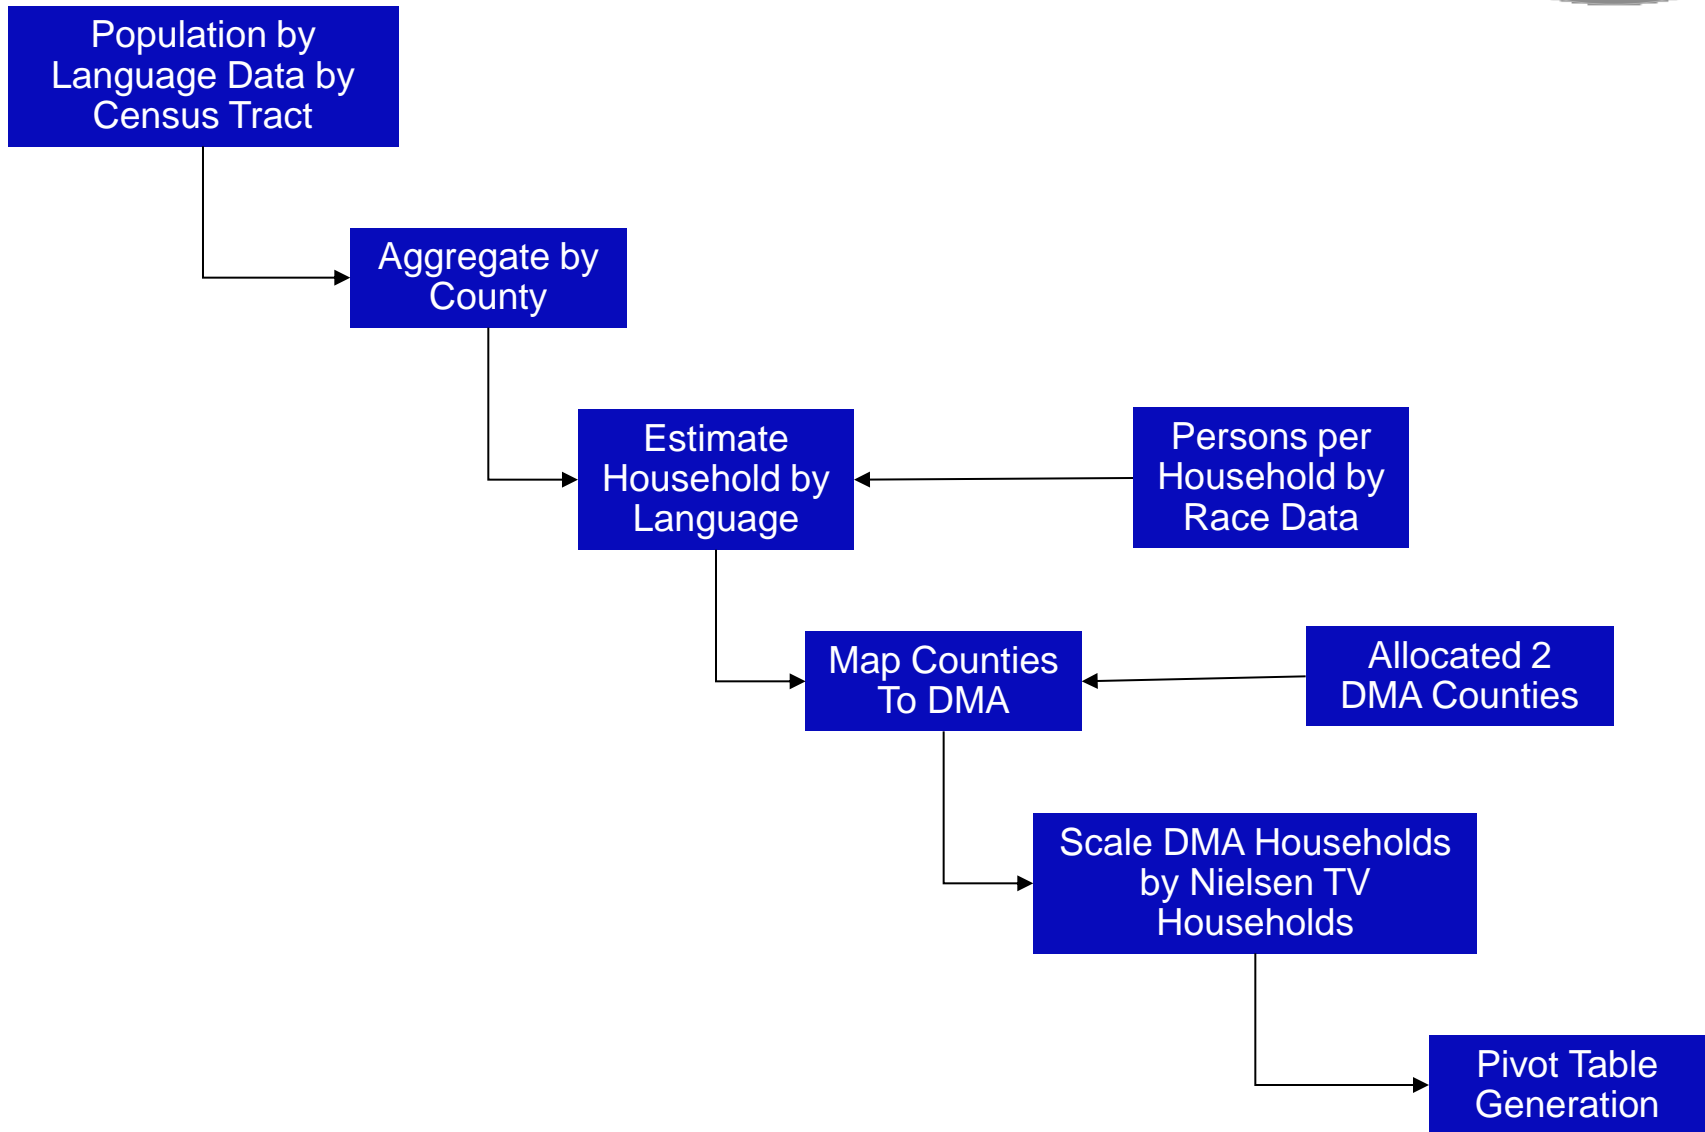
Population by Language Data by Census Tract

Aggregate by County

Estimate Household by Language

Persons per Household by Race Data

Map Counties To DMA

Allocated 2 DMA Counties

Scale DMA Households by Nielsen TV Households

Pivot Table Generation